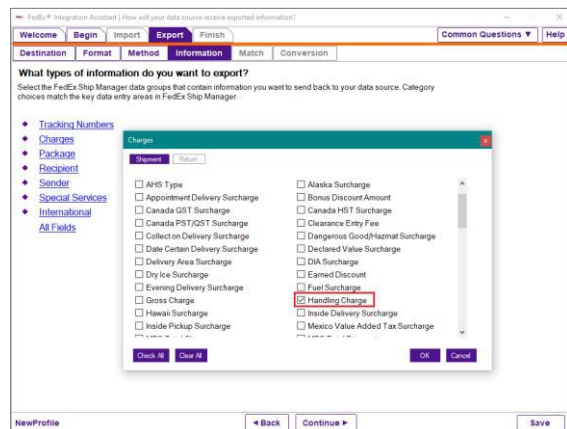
FedEx® Integration Assistant | How will your data source receive exported information?

Welcome | Begin | Import | Export | Finish | Common Questions ▼ | Help

Destination | Format | Method | Information | Match | Conversion

What types of information do you want to export?

Select the FedEx Ship Manager data groups that contain information you want to send back to your data source. Category choices match the key data entry areas in FedEx Ship Manager.

Tracking Numbers
Charges
Package
Recipient
Sender
Special Services
International
All Fields

Charges

Shipment | Return

☐ AHS Type
☐ Appointment Delivery Surcharge
☐ Canada GST Surcharge
☐ Canada PST/QST Surcharge
☐ Collect on Delivery Surcharge
☐ Date Certain Delivery Surcharge
☐ Delivery Area Surcharge
☐ Dry Ice Surcharge
☐ Evening Delivery Surcharge
☐ Gross Charge
☐ Hawaii Surcharge
☐ Inside Pickup Surcharge

☐ Alaska Surcharge
☐ Bonus Discount Amount
☐ Canada HST Surcharge
☐ Clearance Entry Fee
☐ Dangerous Good/Hazmat Surcharge
☐ Declared Value Surcharge
☐ DIA Surcharge
☐ Earned Discount
☐ Fuel Surcharge
☑ Handling Charge
☐ Inside Delivery Surcharge
☐ Mexico Value Added Tax Surcharge

Check All | Clear All | OK | Cancel

NewProfile | ◄ Back | Continue ► | Save